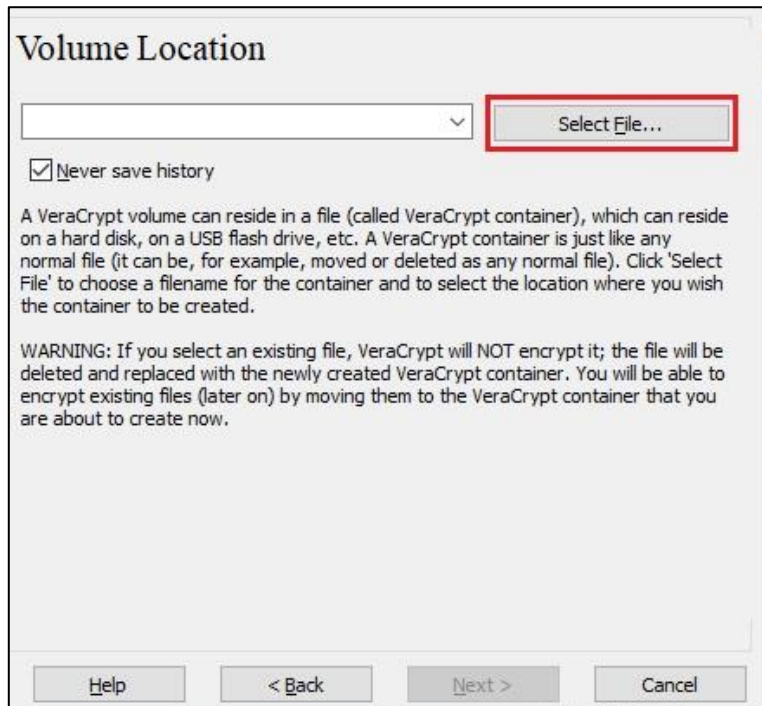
Volume Location

Select File...

Never save history

A VeraCrypt volume can reside in a file (called VeraCrypt container), which can reside on a hard disk, on a USB flash drive, etc. A VeraCrypt container is just like any normal file (it can be, for example, moved or deleted as any normal file). Click 'Select File' to choose a filename for the container and to select the location where you wish the container to be created.

WARNING: If you select an existing file, VeraCrypt will NOT encrypt it; the file will be deleted and replaced with the newly created VeraCrypt container. You will be able to encrypt existing files (later on) by moving them to the VeraCrypt container that you are about to create now.

Help

< Back

Next >

Cancel